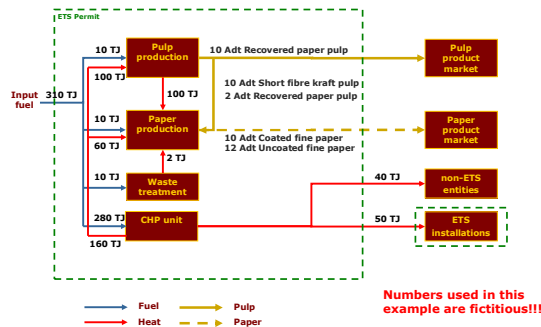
ETS Permit

Input fuel

310 TJ

10 TJ

100 TJ

Pulp production

10 Adt Recovered paper pulp

Pulp product market

100 TJ

10 Adt Short fibre kraft pulp
2 Adt Recovered paper pulp

10 TJ

60 TJ

Paper production

Paper product market

10 Adt Coated fine paper
12 Adt Uncoated fine paper

2 TJ

10 TJ

Waste treatment

40 TJ

non-ETS entities

280 TJ

CHP unit

50 TJ

ETS installations

160 TJ

Fuel

Heat

Pulp

Paper

Numbers used in this example are fictitious!!!